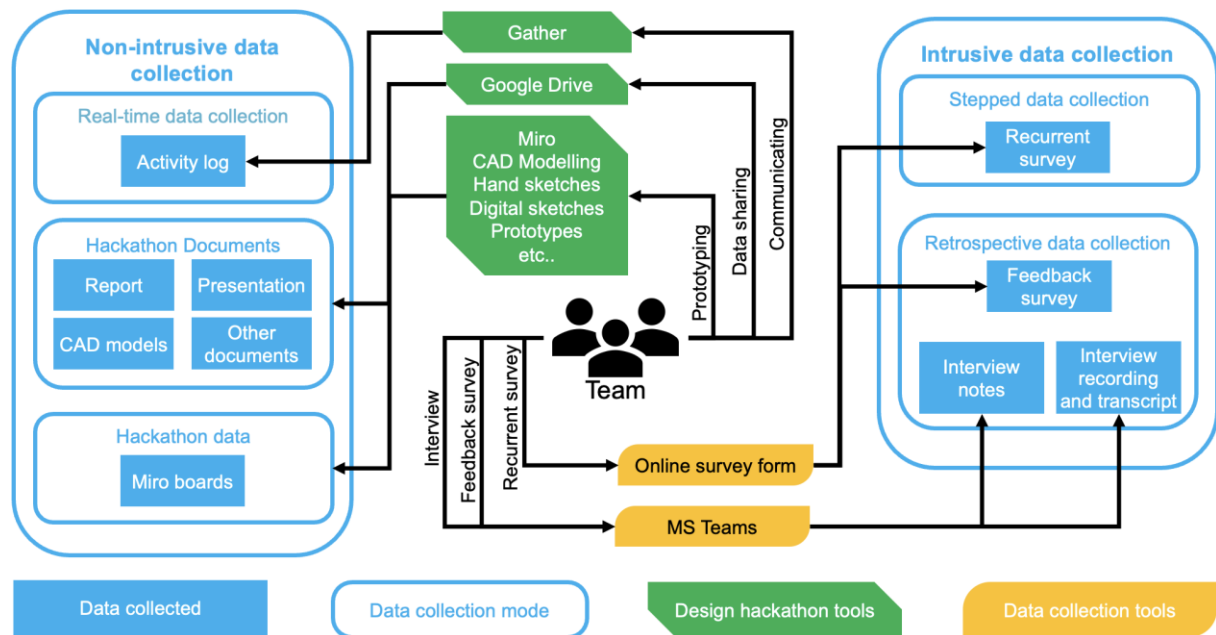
Non-intrusive data collection

Real-time data collection

Activity log

Hackathon Documents

Report

Presentation

CAD models

Other documents

Hackathon data

Miro boards

Gather

Google Drive

Miro
CAD Modelling
Hand sketches
Digital sketches
Prototypes
etc..

Communicating

Data sharing

Prototyping

Team

Interview

Feedback survey

Recurrent survey

Online survey form

MS Teams

Intrusive data collection

Stepped data collection

Recurrent survey

Retrospective data collection

Feedback survey

Interview notes

Interview recording and transcript

Data collected

Data collection mode

Design hackathon tools

Data collection tools